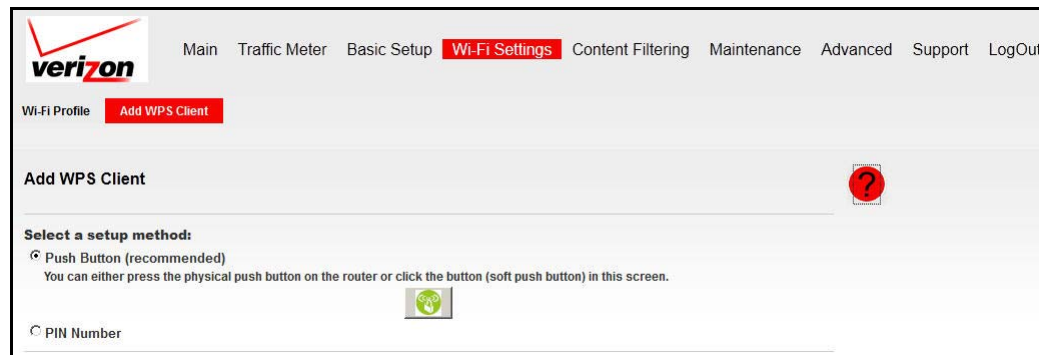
verizon

Main Traffic Meter Basic Setup Wi-Fi Settings Content Filtering Maintenance Advanced Support LogOut

Wi-Fi Profile Add WPS Client

Add WPS Client

?

Select a setup method:

Push Button (recommended)

You can either press the physical push button on the router or click the button (soft push button) in this screen.

PIN Number